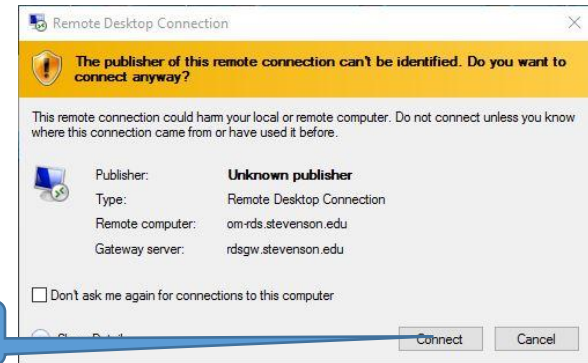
Remote Desktop Connection

The publisher of this remote connection can't be identified. Do you want to connect anyway?

This remote connection could harm your local or remote computer. Do not connect unless you know where this connection came from or have used it before.

| | |
|---|---|
| Publisher: | Unknown publisher |
| Type: | Remote Desktop Connection |
| Remote computer: | om-rds.stevenson.edu |
| Gateway server: | rdsgw.stevenson.edu |

Don't ask me again for connections to this computer

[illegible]

Connect

Cancel